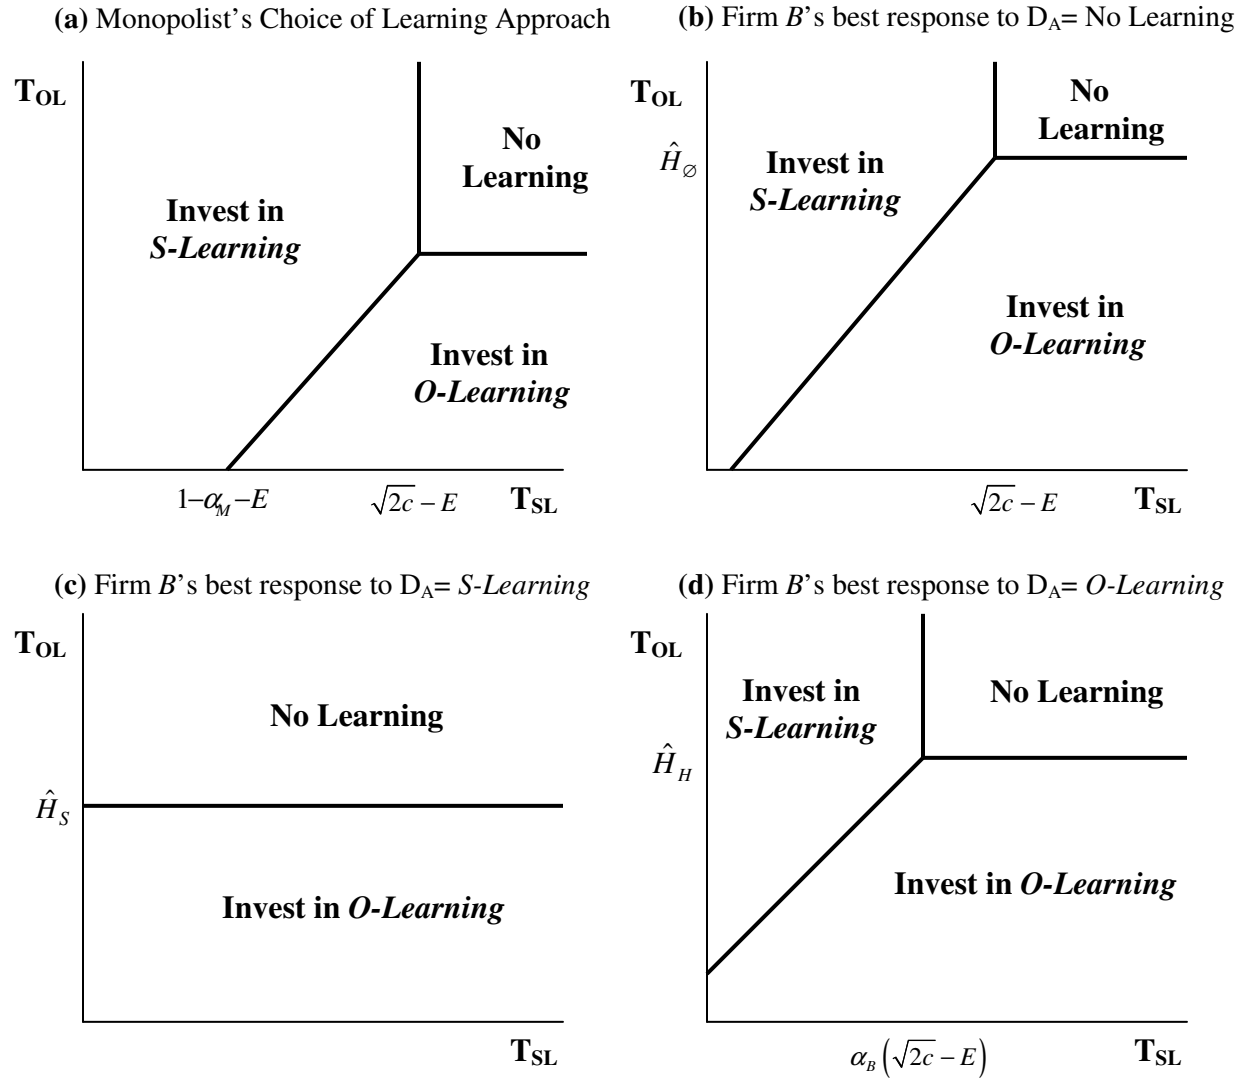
**(a)** Monopolist's Choice of Learning Approach

$T_{OL}$

No Learning

Invest in *S-Learning*

Invest in *O-Learning*

$1-\alpha_M-E$   $\sqrt{2c}-E$   $T_{SL}$

**(b)** Firm *B*'s best response to $D_A$= No Learning

$T_{OL}$

$\hat{H}_\varnothing$

No Learning

Invest in *S-Learning*

Invest in *O-Learning*

$\sqrt{2c}-E$   $T_{SL}$

**(c)** Firm *B*'s best response to $D_A$= *S-Learning*

$T_{OL}$

No Learning

$\hat{H}_S$

Invest in *O-Learning*

$T_{SL}$

**(d)** Firm *B*'s best response to $D_A$= *O-Learning*

$T_{OL}$

Invest in *S-Learning*

No Learning

$\hat{H}_H$

Invest in *O-Learning*

$\alpha_B\left(\sqrt{2c}-E\right)$   $T_{SL}$